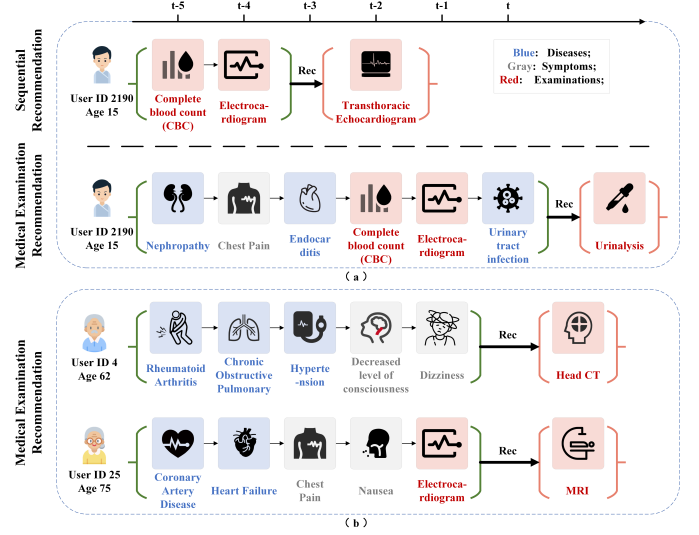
t-5 t-4 t-3 t-2 t-1 t

Sequential Recommendation

User ID 2190
Age 15

Complete blood count (CBC)

Electrocardiogram

Rec

Transthoracic Echocardiogram

Blue: Diseases;
Gray: Symptoms;
Red: Examinations;

Medical Examination Recommendation

User ID 2190
Age 15

Nephropathy

Chest Pain

Endocarditis

Complete blood count (CBC)

Electrocardiogram

Urinary tract infection

Rec

Urinalysis

(a)

Medical Examination Recommendation

User ID 4
Age 62

Rheumatoid Arthritis

Chronic Obstructive Pulmonary

Hypertension

Decreased level of consciousness

Dizziness

Rec

Head CT

User ID 25
Age 75

Coronary Artery Disease

Heart Failure

Chest Pain

Nausea

Electrocardiogram

Rec

MRI

(b)